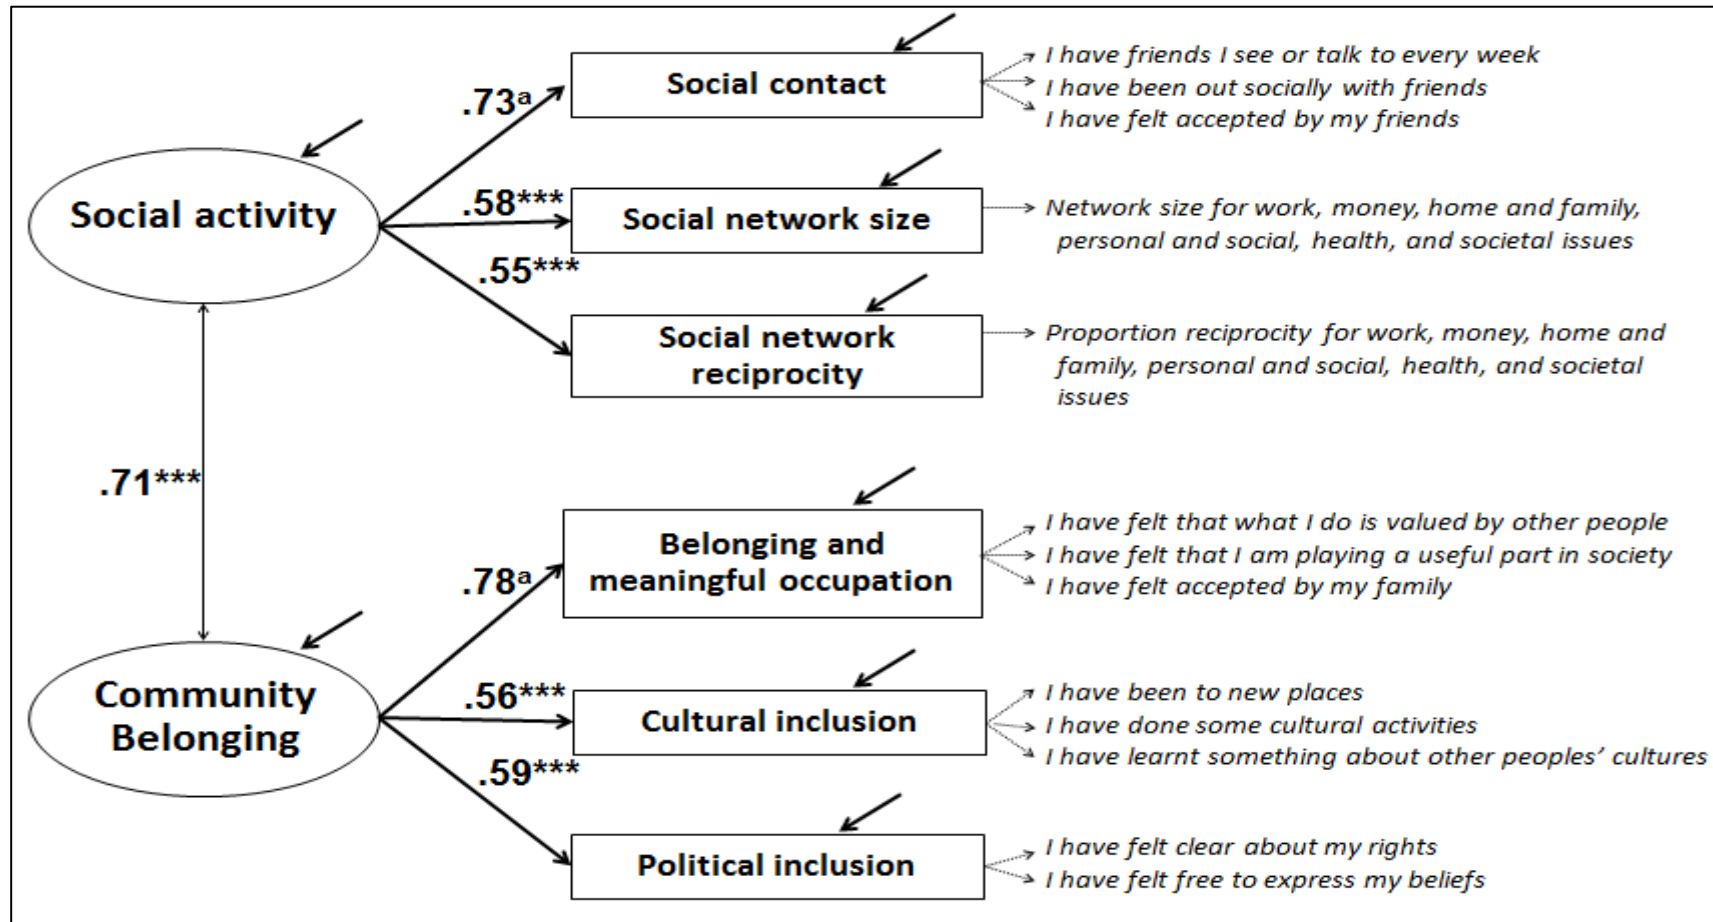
Social activity

.73$^{a}$

Social contact

I have friends I see or talk to every week
I have been out socially with friends
I have felt accepted by my friends

.58***

Social network size

Network size for work, money, home and family, personal and social, health, and societal issues

.55***

Social network reciprocity

Proportion reciprocity for work, money, home and family, personal and social, health, and societal issues

.71***

Community Belonging

.78$^{a}$

Belonging and meaningful occupation

I have felt that what I do is valued by other people
I have felt that I am playing a useful part in society
I have felt accepted by my family

.56***

Cultural inclusion

I have been to new places
I have done some cultural activities
I have learnt something about other peoples' cultures

.59***

Political inclusion

I have felt clear about my rights
I have felt free to express my beliefs